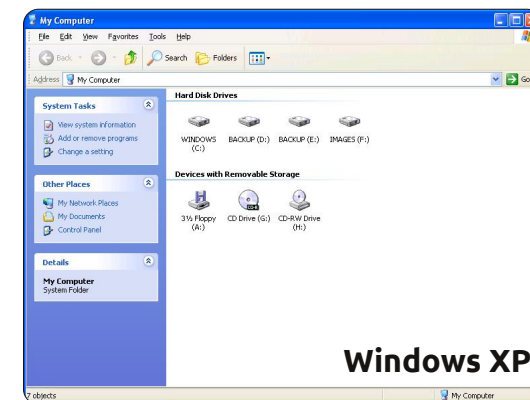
My Computer

File Edit View Favorites Tools Help

Back Search Folders

Address My Computer

Go

System Tasks

View system information
Add or remove programs
Change a setting

Other Places

My Network Places
My Documents
Control Panel

Details

My Computer
System Folder

Hard Disk Drives

WINDOWS (C:)
BACKUP (D:)
BACKUP (E:)
IMAGES (F:)

Devices with Removable Storage

3½ Floppy (A:)
CD Drive (G:)
CD-RW Drive (H:)

Windows XP

7 objects

My Computer